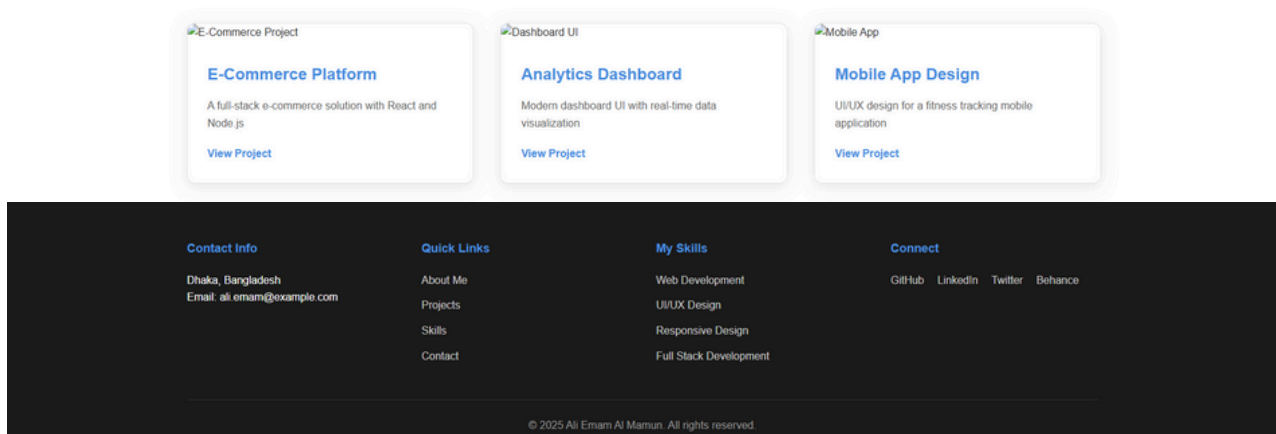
E-Commerce Project

E-Commerce Platform

A full-stack e-commerce solution with React and Node.js

View Project

Dashboard UI

Analytics Dashboard

Modern dashboard UI with real-time data visualization

View Project

Mobile App

Mobile App Design

UI/UX design for a fitness tracking mobile application

View Project

Contact Info

Dhaka, Bangladesh
Email: ali.emam@example.com

Quick Links

About Me
Projects
Skills
Contact

My Skills

Web Development
UI/UX Design
Responsive Design
Full Stack Development

Connect

GitHub LinkedIn Twitter Behance

© 2025 Ali Emam Al Mamun. All rights reserved.